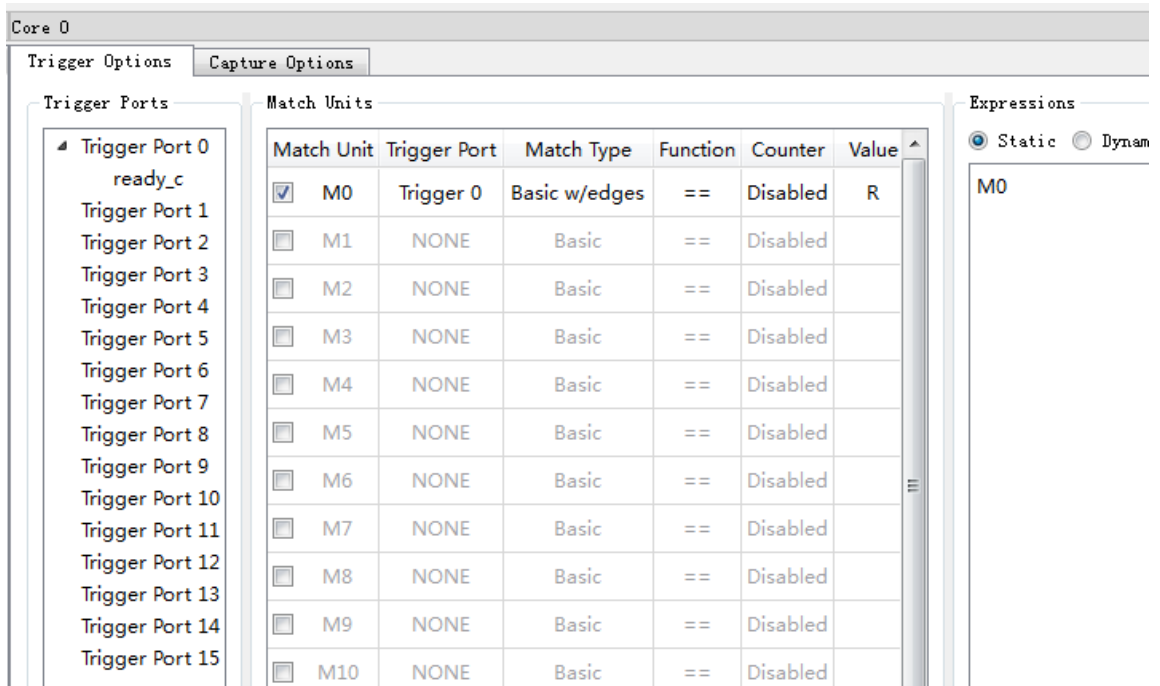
Core 0

Trigger Options | Capture Options

Trigger Ports

Trigger Port 0
ready_c
Trigger Port 1
Trigger Port 2
Trigger Port 3
Trigger Port 4
Trigger Port 5
Trigger Port 6
Trigger Port 7
Trigger Port 8
Trigger Port 9
Trigger Port 10
Trigger Port 11
Trigger Port 12
Trigger Port 13
Trigger Port 14
Trigger Port 15

Match Units

| Match Unit | Trigger Port | Match Type | Function | Counter | Value |
|---|---|---|---|---|---|
| M0 | Trigger 0 | Basic w/edges | == | Disabled | R |
| M1 | NONE | Basic | == | Disabled | |
| M2 | NONE | Basic | == | Disabled | |
| M3 | NONE | Basic | == | Disabled | |
| M4 | NONE | Basic | == | Disabled | |
| M5 | NONE | Basic | == | Disabled | |
| M6 | NONE | Basic | == | Disabled | |
| M7 | NONE | Basic | == | Disabled | |
| M8 | NONE | Basic | == | Disabled | |
| M9 | NONE | Basic | == | Disabled | |
| M10 | NONE | Basic | == | Disabled | |

Expressions

Static Dynam

M0